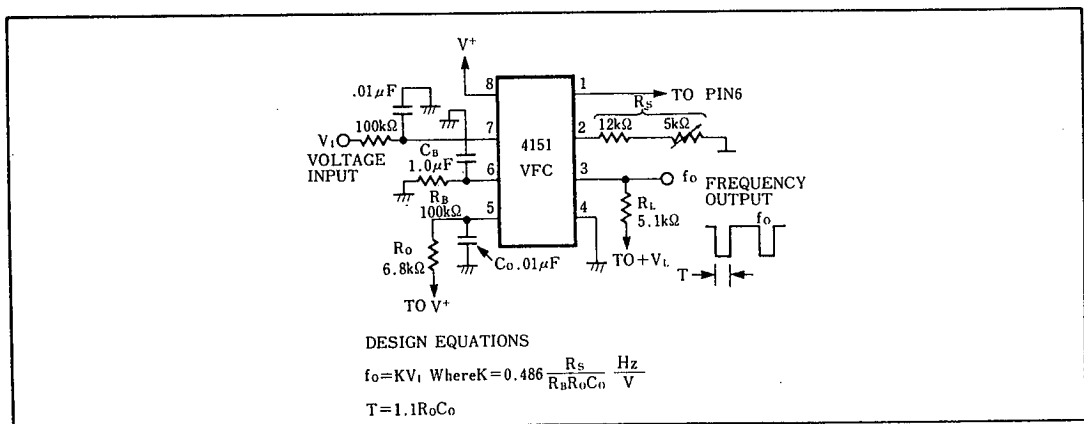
V⁺
8
1
TO PIN6
.01μF
$R_S$
100kΩ
7
4151
2
12kΩ
5kΩ
$V_I$
$C_B$
VOLTAGE INPUT
1.0μF
6
VFC
3
$f_O$
FREQUENCY OUTPUT
$R_B$
$R_L$
100kΩ
5
4
5.1kΩ
$f_O$
$R_O$
6.8kΩ
$C_O$ .01μF
TO +$V_L$
T
TO V⁺

DESIGN EQUATIONS

$f_O = KV_I$ Where$K = 0.486 \frac{R_S}{R_B R_O C_O} \frac{Hz}{V}$

$T = 1.1 R_O C_O$